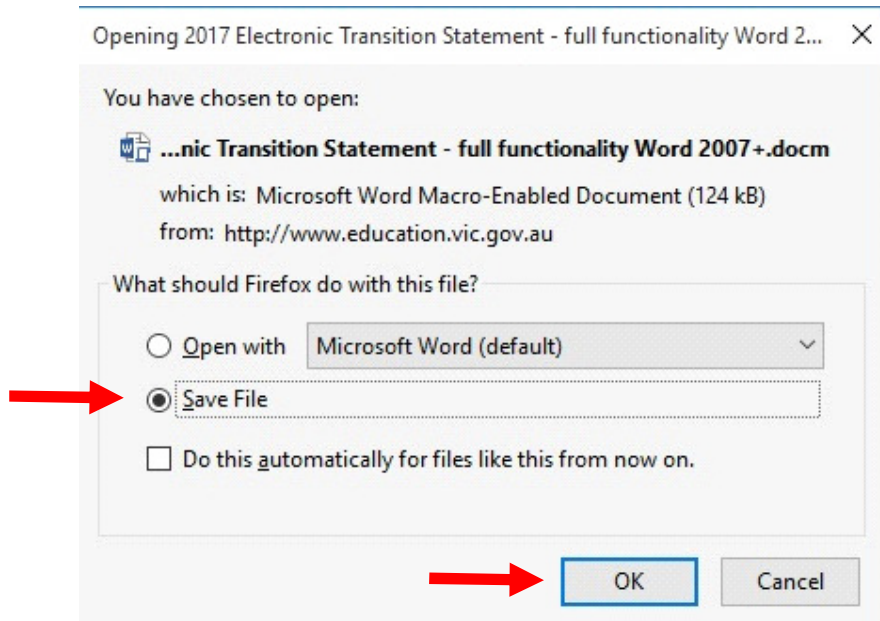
Opening 2017 Electronic Transition Statement - full functionality Word 2...

You have chosen to open:

...nic Transition Statement - full functionality Word 2007+.docm

which is: Microsoft Word Macro-Enabled Document (124 kB)

from: http://www.education.vic.gov.au

What should Firefox do with this file?

Open with Microsoft Word (default)

Save File

Do this automatically for files like this from now on.

OK

Cancel